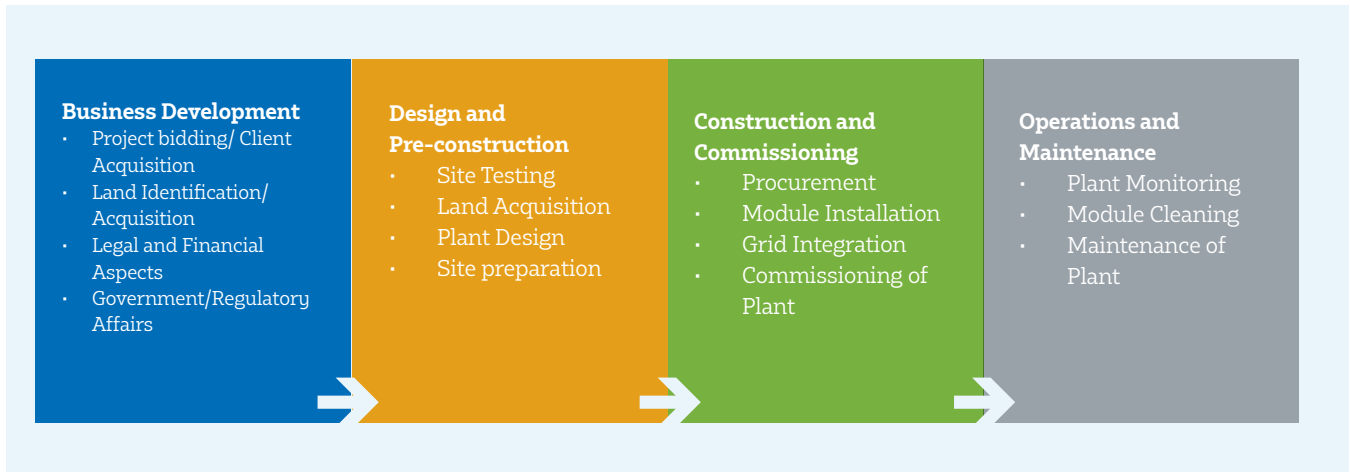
Business Development
- Project bidding/ Client Acquisition
- Land Identification/ Acquisition
- Legal and Financial Aspects
- Government/Regulatory Affairs

Design and Pre-construction
- Site Testing
- Land Acquisition
- Plant Design
- Site preparation

Construction and Commissioning
- Procurement
- Module Installation
- Grid Integration
- Commissioning of Plant

Operations and Maintenance
- Plant Monitoring
- Module Cleaning
- Maintenance of Plant